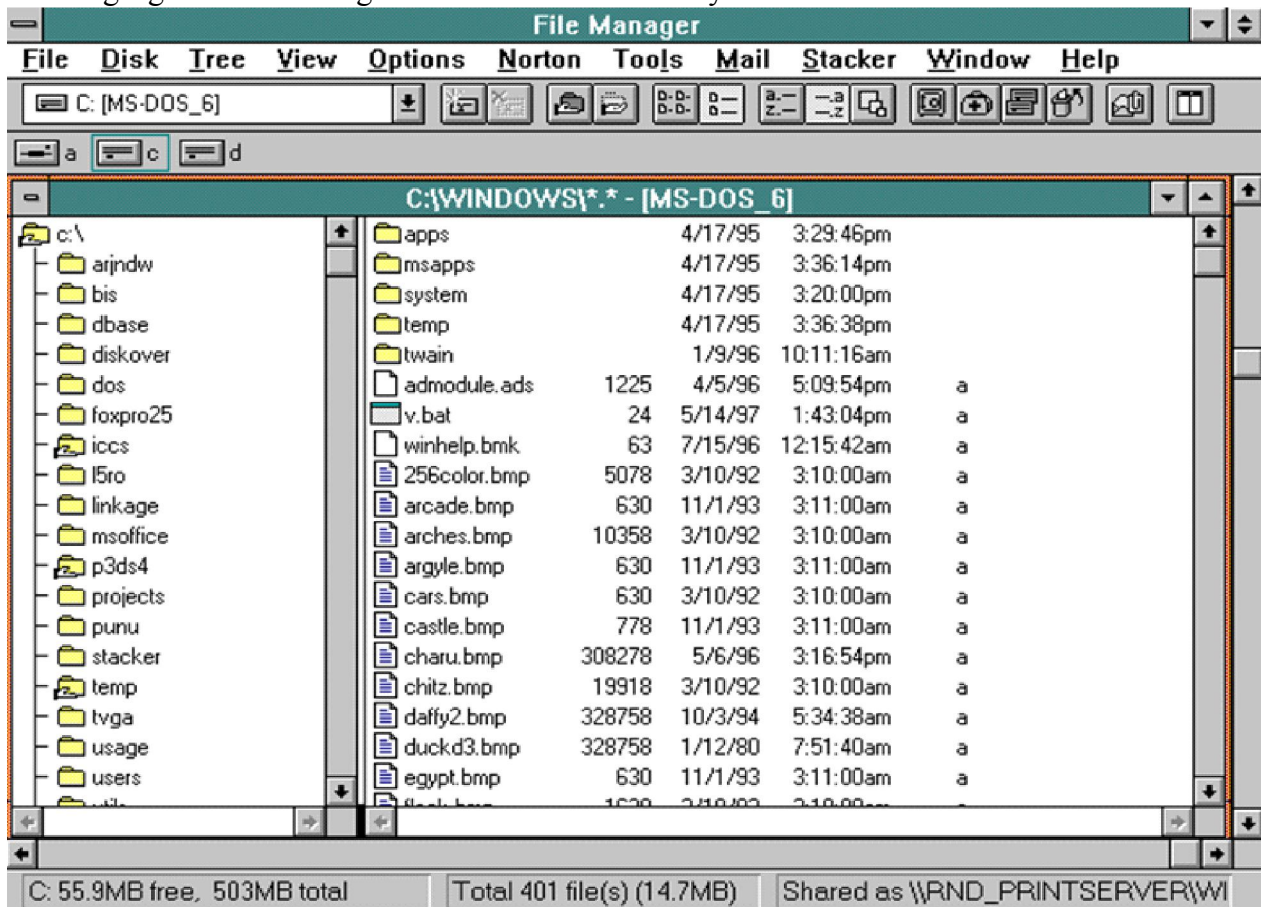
File Manager

File Disk Tree View Options Norton Tools Mail Stacker Window Help

C: [MS-DOS_6]

a c d

C:\WINDOWS\*.* - [MS-DOS_6]

c:\
arjndw
bis
dbase
diskover
dos
foxpro25
iccs
l5ro
linkage
msoffice
p3ds4
projects
punu
stacker
temp
tvga
usage
users
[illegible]

| | | | | |
|---|---|---|---|---|
| apps | | 4/17/95 | 3:29:46pm | |
| msapps | | 4/17/95 | 3:36:14pm | |
| system | | 4/17/95 | 3:20:00pm | |
| temp | | 4/17/95 | 3:36:38pm | |
| twain | | 1/9/96 | 10:11:16am | |
| admodule.ads | 1225 | 4/5/96 | 5:09:54pm | a |
| v.bat | 24 | 5/14/97 | 1:43:04pm | a |
| winhelp.bmk | 63 | 7/15/96 | 12:15:42am | a |
| 256color.bmp | 5078 | 3/10/92 | 3:10:00am | a |
| arcade.bmp | 630 | 11/1/93 | 3:11:00am | a |
| arches.bmp | 10358 | 3/10/92 | 3:10:00am | a |
| argyle.bmp | 630 | 11/1/93 | 3:11:00am | a |
| cars.bmp | 630 | 3/10/92 | 3:10:00am | a |
| castle.bmp | 778 | 11/1/93 | 3:11:00am | a |
| charu.bmp | 308278 | 5/6/96 | 3:16:54pm | a |
| chitz.bmp | 19918 | 3/10/92 | 3:10:00am | a |
| daffy2.bmp | 328758 | 10/3/94 | 5:34:38am | a |
| duckd3.bmp | 328758 | 1/12/80 | 7:51:40am | a |
| egypt.bmp | 630 | 11/1/93 | 3:11:00am | a |
| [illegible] | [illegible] | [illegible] | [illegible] | |

C: 55.9MB free, 503MB total | Total 401 file(s) (14.7MB) | Shared as \\RND_PRINTSERVER\WI